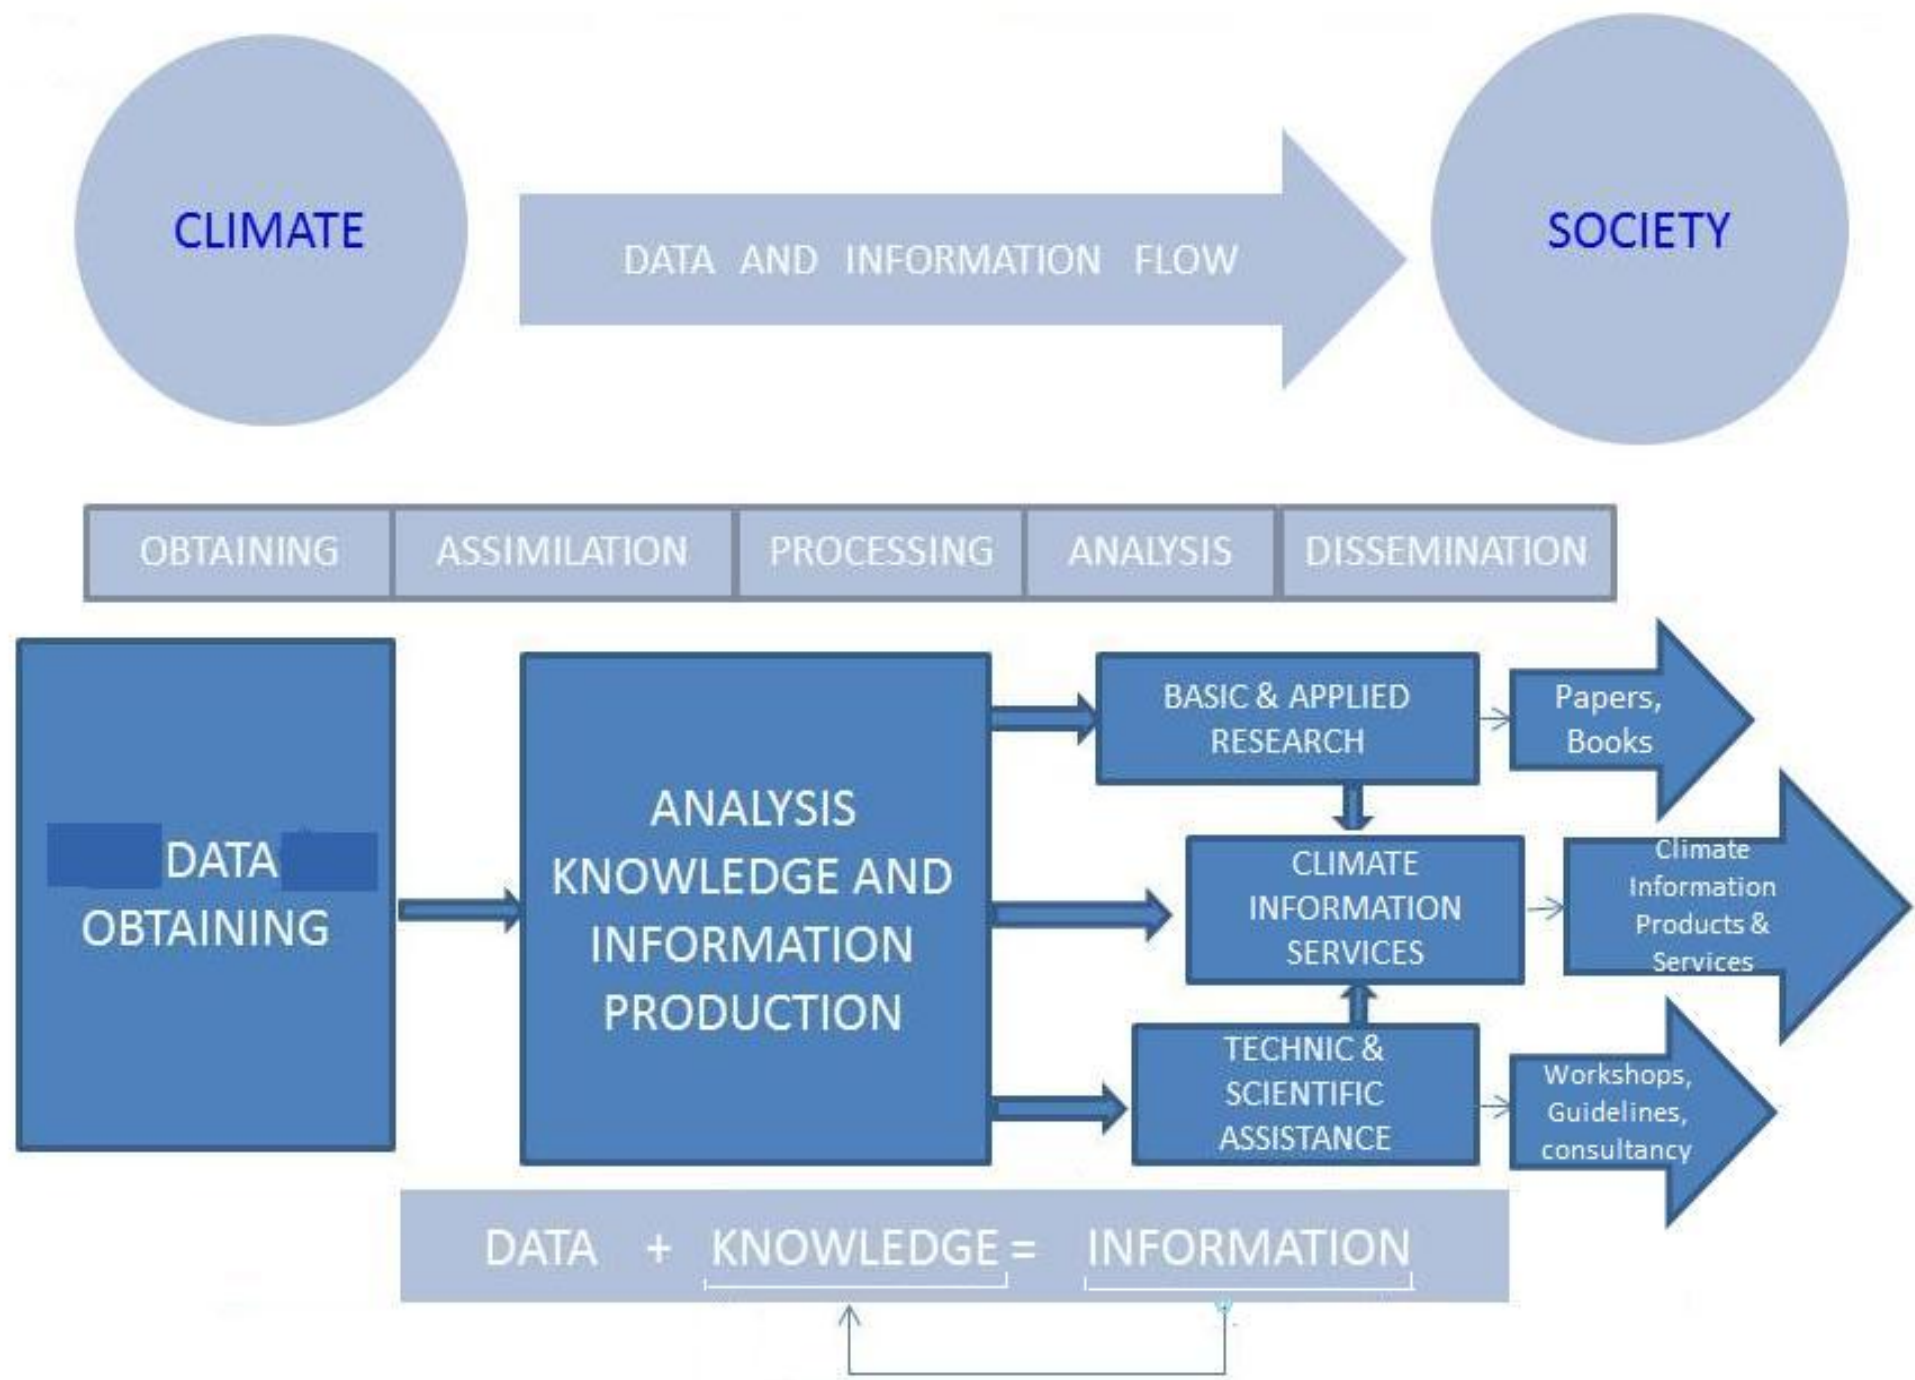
CLIMATE

DATA AND INFORMATION FLOW

SOCIETY

| OBTAINING | ASSIMILATION | PROCESSING | ANALYSIS | DISSEMINATION |
|---|---|---|---|---|

DATA OBTAINING

ANALYSIS KNOWLEDGE AND INFORMATION PRODUCTION

BASIC & APPLIED RESEARCH

Papers, Books

CLIMATE INFORMATION SERVICES

Climate Information Products & Services

TECHNIC & SCIENTIFIC ASSISTANCE

Workshops, Guidelines, consultancy

DATA + KNOWLEDGE = INFORMATION